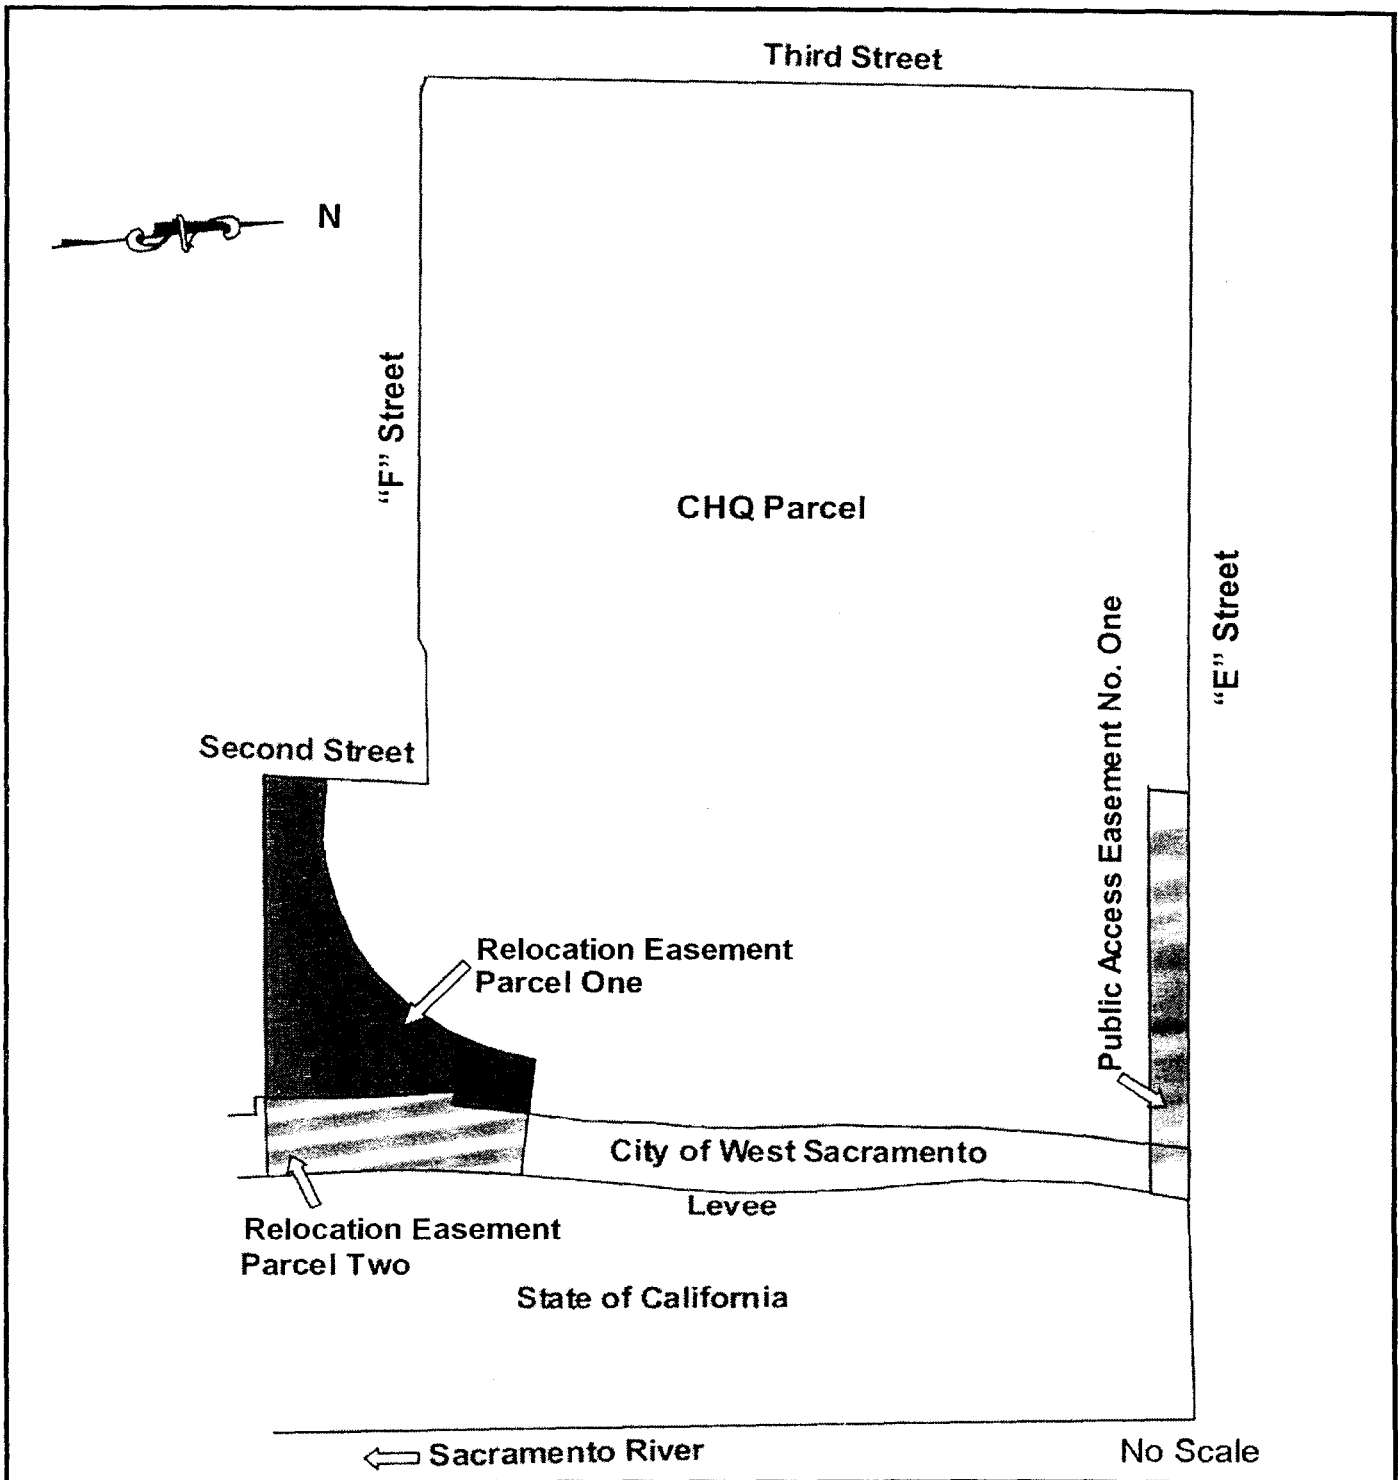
Third Street

N

"F" Street

CHQ Parcel

"E" Street

Public Access Easement No. One

Second Street

Relocation Easement Parcel One

City of West Sacramento

Levee

Relocation Easement Parcel Two

State of California

Sacramento River

No Scale